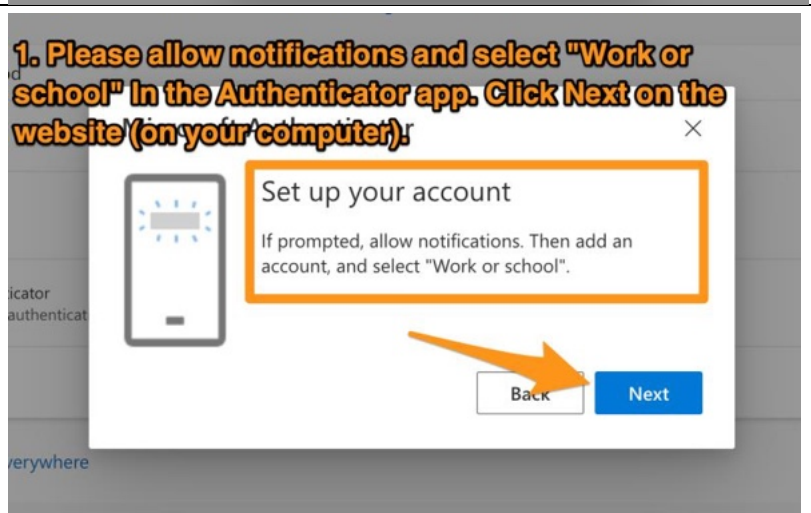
1. Please allow notifications and select "Work or school" In the Authenticator app. Click Next on the website (on your computer).

od

r

×

Set up your account

If prompted, allow notifications. Then add an account, and select "Work or school".

icator
authenticat

Back

Next

verywhere